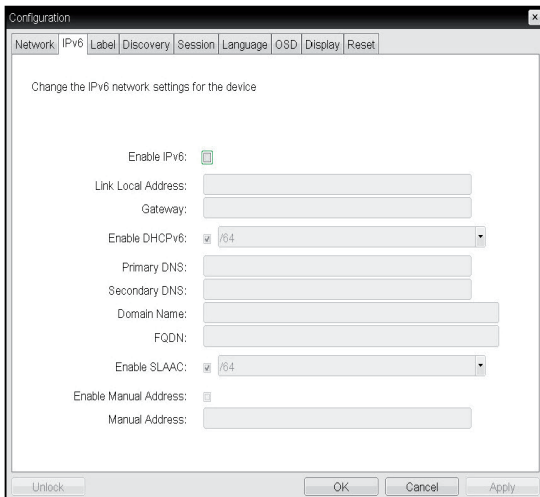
Configuration

Network | IPv6 | Label | Discovery | Session | Language | OSD | Display | Reset

Change the IPv6 network settings for the device

Enable IPv6:

Link Local Address:

Gateway:

Enable DHCPv6: /64

Primary DNS:

Secondary DNS:

Domain Name:

FQDN:

Enable SLAAC: /64

Enable Manual Address:

Manual Address:

Unlock

OK

Cancel

Apply